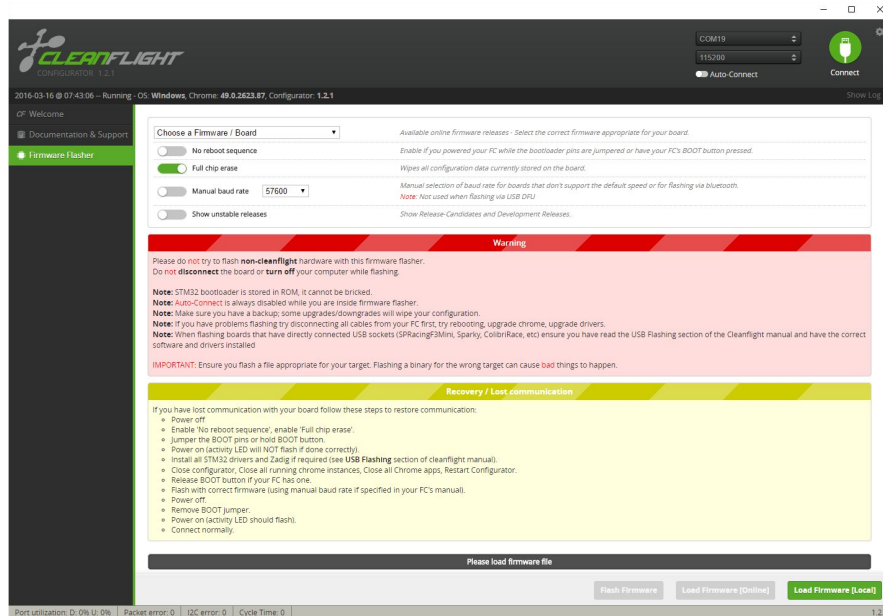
CLEANFLIGHT
CONFIGURATOR 1.2.1

COM19
115200
Auto-Connect
Connect

2016-03-16 @ 07:43:06 -- Running - OS: Windows, Chrome: 49.0.2623.87, Configurator: 1.2.1
Show Log

Welcome
Documentation & Support
Firmware Flasher

Choose a Firmware / Board
Available online firmware releases - Select the correct firmware appropriate for your board.
No reboot sequence
Enable if you powered your FC while the bootloader pins are jumpered or have your FC's BOOT button pressed.
Full chip erase
Wipes all configuration data currently stored on the board.
Manual baud rate 57600
Manual selection of baud rate for boards that don't support the default speed or for flashing via bluetooth.
Note: Not used when flashing via USB DFU
Show unstable releases
Show Release-Candidates and Development Releases.

Warning

Please do not try to flash non-cleanflight hardware with this firmware flasher.
Do not disconnect the board or turn off your computer while flashing.

Note: STM32 bootloader is stored in ROM, it cannot be bricked.
Note: Auto-Connect is always disabled while you are inside firmware flasher.
Note: Make sure you have a backup; some upgrades/downgrades will wipe your configuration.
Note: If you have problems flashing try disconnecting all cables from your FC first, try rebooting, upgrade chrome, upgrade drivers.
Note: When flashing boards that have directly connected USB sockets (SPRacingF3Mini, Sparky, ColibriRace, etc) ensure you have read the USB Flashing section of the Cleanflight manual and have the correct software and drivers installed

IMPORTANT: Ensure you flash a file appropriate for your target. Flashing a binary for the wrong target can cause bad things to happen.

Recovery / Lost communication

If you have lost communication with your board follow these steps to restore communication:
• Power off
• Enable 'No reboot sequence', enable 'Full chip erase'.
• Jumper the BOOT pins or hold BOOT button.
• Power on (activity LED will NOT flash if done correctly).
• Install all STM32 drivers and Zadig if required (see USB Flashing section of cleanflight manual).
• Close configurator, Close all running chrome instances, Close all Chrome apps, Restart Configurator.
• Release BOOT button if your FC has one.
• Flash with correct firmware (using manual baud rate if specified in your FC's manual).
• Power off.
• Remove BOOT jumper.
• Power on (activity LED should flash).
• Connect normally.

Please load firmware file

Flash Firmware
Load Firmware [Online]
Load Firmware [Local]

Port utilization: D: 0% U: 0% | Packet error: 0 | I2C error: 0 | Cycle Time: 0
1.2